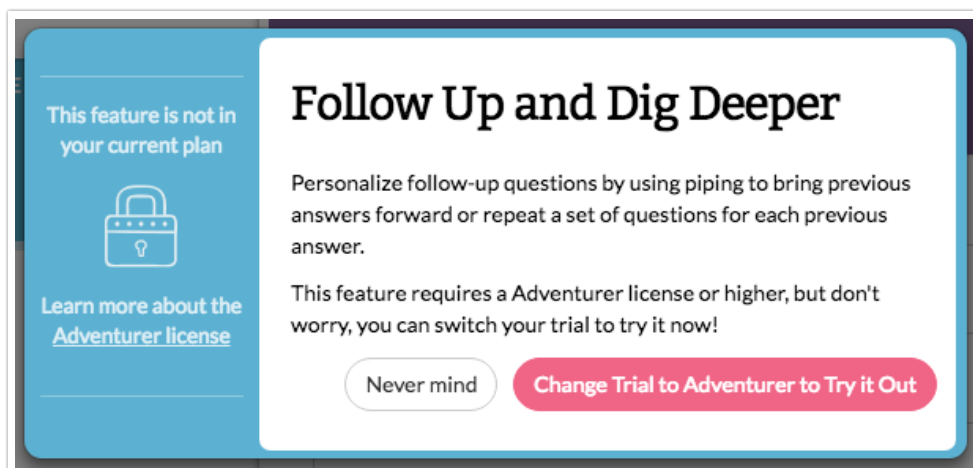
This feature is not in your current plan

Learn more about the Adventurer license

Follow Up and Dig Deeper

Personalize follow-up questions by using piping to bring previous answers forward or repeat a set of questions for each previous answer.

This feature requires a Adventurer license or higher, but don't worry, you can switch your trial to try it now!

Never mind

Change Trial to Adventurer to Try it Out